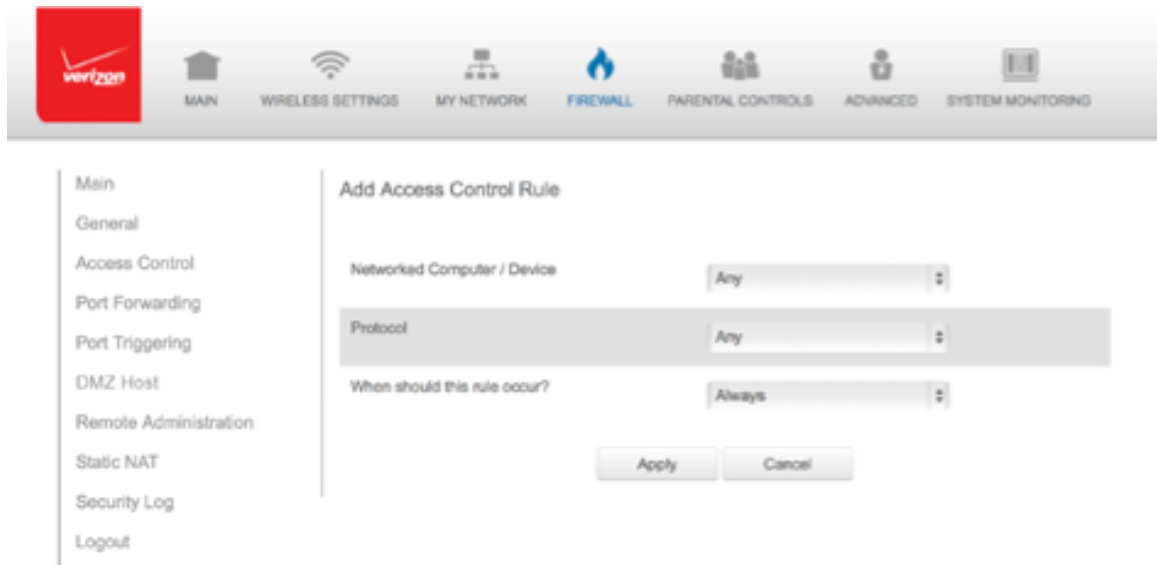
verizon

MAIN
WIRELESS SETTINGS
MY NETWORK
FIREWALL
PARENTAL CONTROLS
ADVANCED
SYSTEM MONITORING

Main
General
Access Control
Port Forwarding
Port Triggering
DMZ Host
Remote Administration
Static NAT
Security Log
Logout

Add Access Control Rule

| Networked Computer / Device | Any |
|---|---|
| Protocol | Any |
| When should this rule occur? | Always |

Apply
Cancel